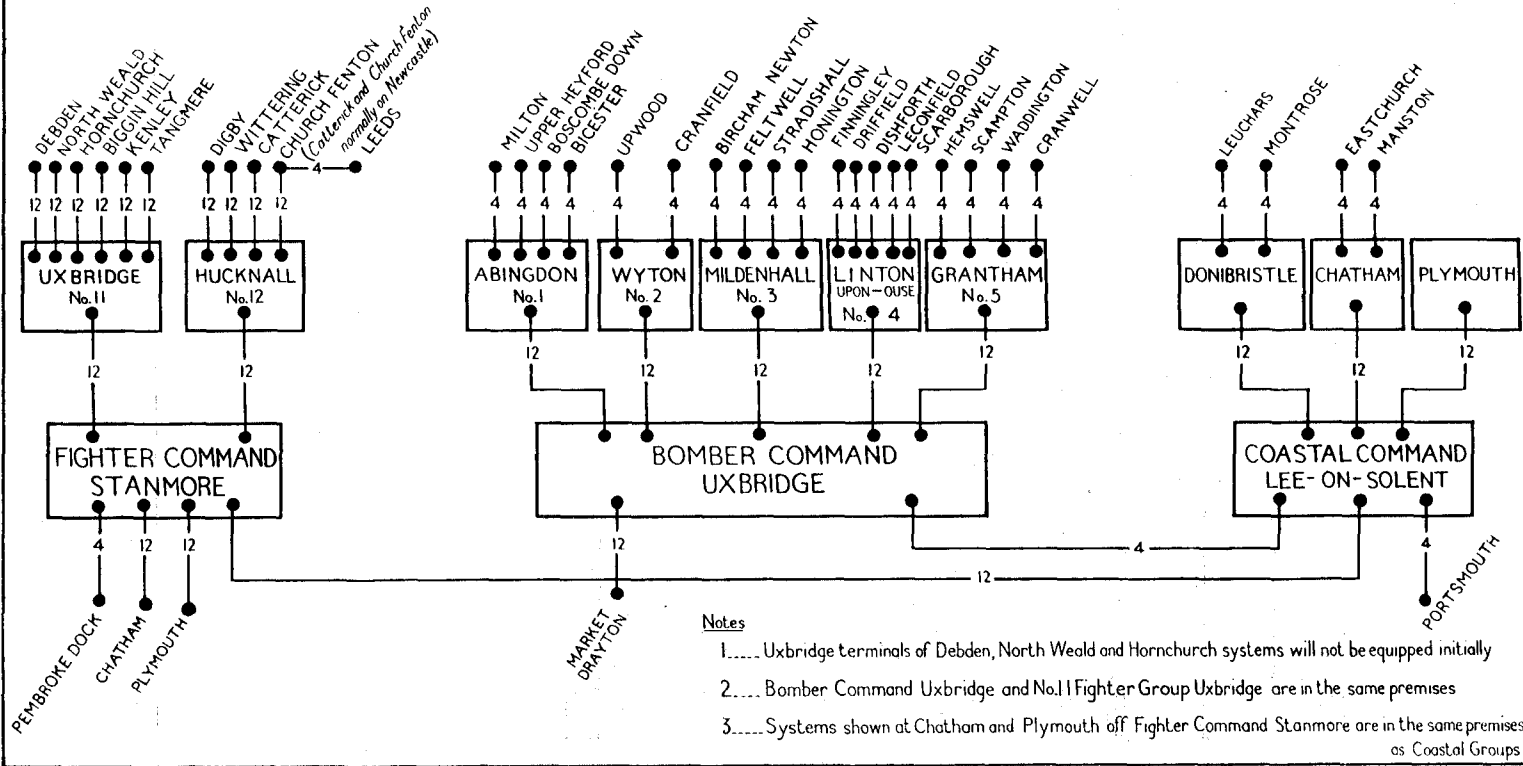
DEBDEN
NORTH WEALD
HORNCHURCH
BIGGIN HILL
KENLEY
TANGMERE

12 12 12 12 12 12

UXBRIDGE
No.11

12

DIGBY
WITTERING
CATTERICK
CHURCH FENTON
(Catterick and Church Fenton normally on Newcastle)
LEEDS

4

12 12 12 12

HUCKNALL
No.12

12

FIGHTER COMMAND
STANMORE

4 12 12

PEMBROKE DOCK
CHATHAM
PLYMOUTH

MILTON
UPPER HEYFORD
BOSCOMBE DOWN
BICESTER

4 4 4 4

ABINGDON
No.1

UPWOOD
CRANFIELD

4 4

WYTON
No. 2

BIRCHAM NEWTON
FELTWELL
STRADISHALL
HONINGTON

4 4 4 4

MILDENHALL
No. 3

FINNINGLEY
DRIFFIELD
DISHFORTH
LECONFIELD
SCARBOROUGH

4 4 4 4 4

LINTON
UPON-OUSE
No. 4

HEMSWELL
SCAMPTON
WADDINGTON
CRANWELL

4 4 4 4

GRANTHAM
No. 5

12 12 12 12 12

BOMBER COMMAND
UXBRIDGE

12

MARKET DRAYTON

LEUCHARS
MONTROSE

4 4

DONIBRISTLE

EASTCHURCH
MANSTON

4 4

CHATHAM

PLYMOUTH

12 12 12

COASTAL COMMAND
LEE-ON-SOLENT

4

4

PORTSMOUTH

12

Notes

1..... Uxbridge terminals of Debden, North Weald and Hornchurch systems will not be equipped initially

2..... Bomber Command Uxbridge and No.11 Fighter Group Uxbridge are in the same premises

3..... Systems shown at Chatham and Plymouth off Fighter Command Stanmore are in the same premises as Coastal Groups